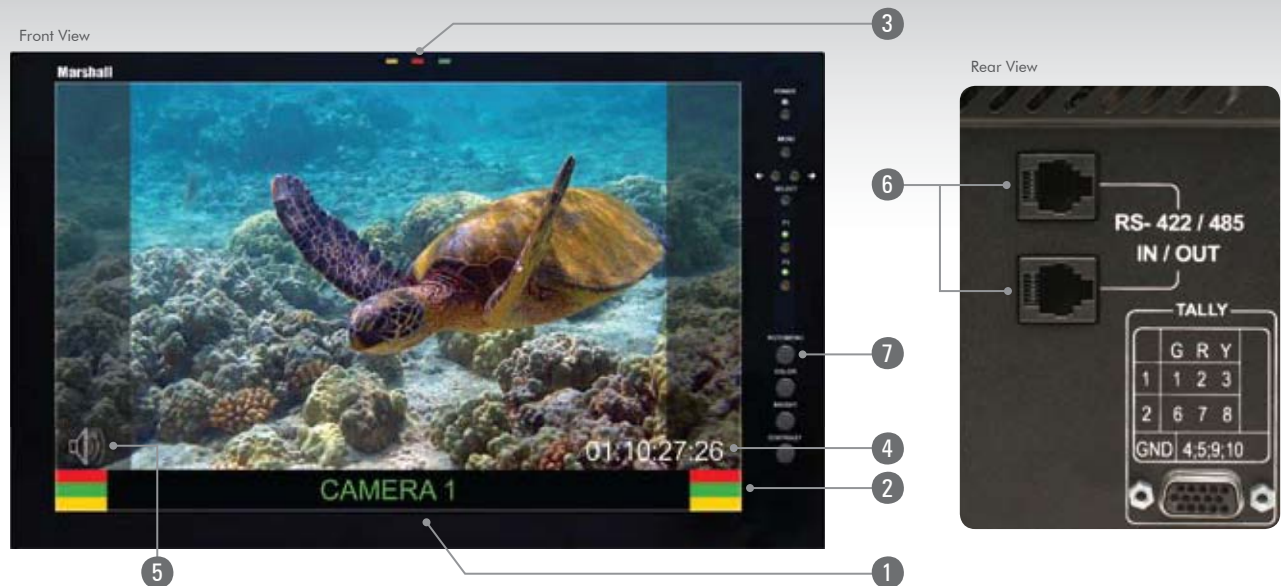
Front View

Marshall

3

POWER

MENU

SELECT

F1

F2

ROTORENC

COLOR

BRIGHT

CONTRAST

7

4

2

01:10:27:26

CAMERA 1

5

1

Rear View

6

RS- 422 / 485
IN / OUT

TALLY

|  | G | R | Y |
|---|---|---|---|
| 1 | 1 | 2 | 3 |
| 2 | 6 | 7 | 8 |
| GND | 4;5;9;10 | | |